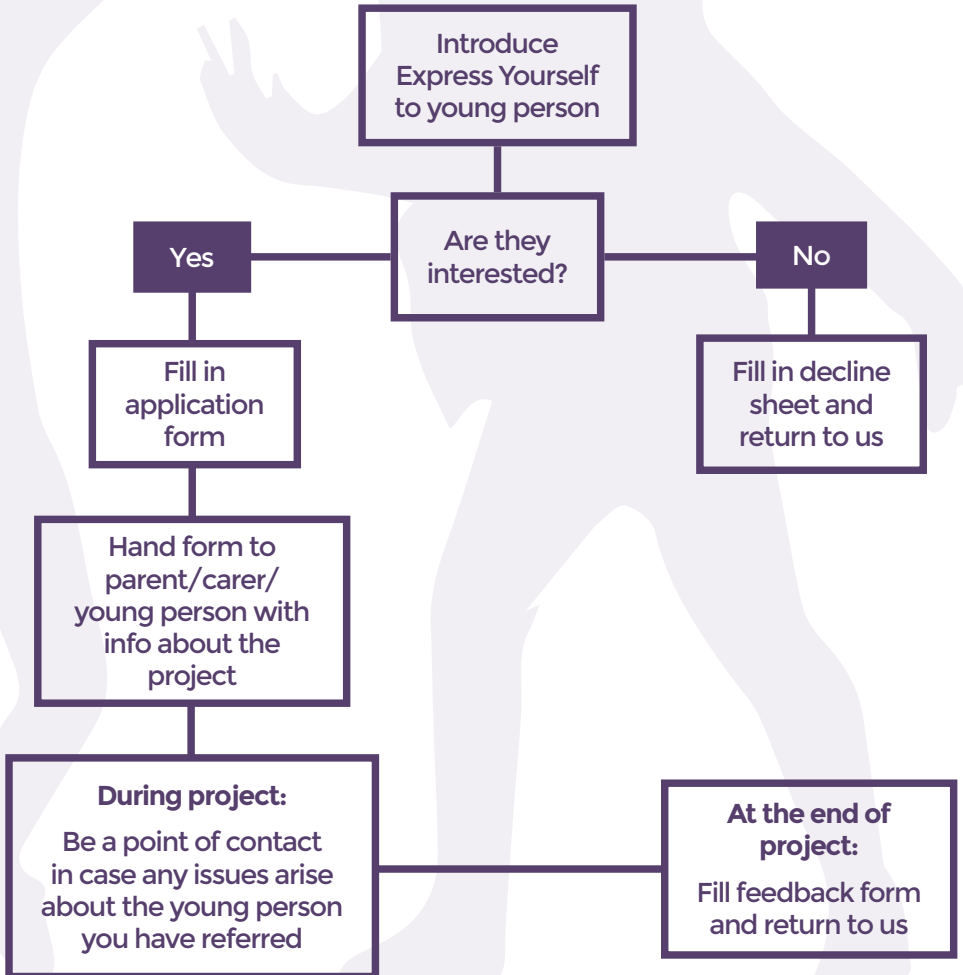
Introduce Express Yourself to young person

Are they interested?

Yes

No

Fill in application form

Fill in decline sheet and return to us

Hand form to parent/carer/ young person with info about the project

During project:

Be a point of contact in case any issues arise about the young person you have referred

At the end of project:

Fill feedback form and return to us